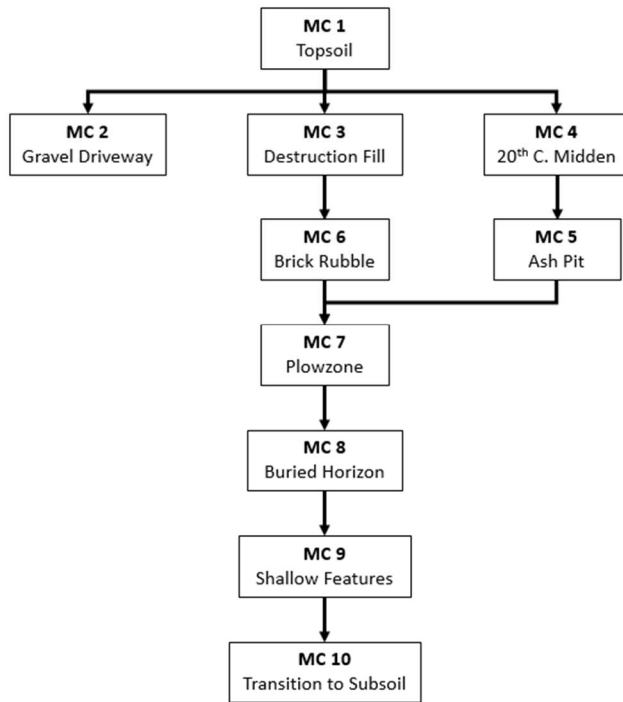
MC 1
Topsoil

MC 2
Gravel Driveway

MC 3
Destruction Fill

MC 4
20$^{th}$ C. Midden

MC 6
Brick Rubble

MC 5
Ash Pit

MC 7
Plowzone

MC 8
Buried Horizon

MC 9
Shallow Features

MC 10
Transition to Subsoil